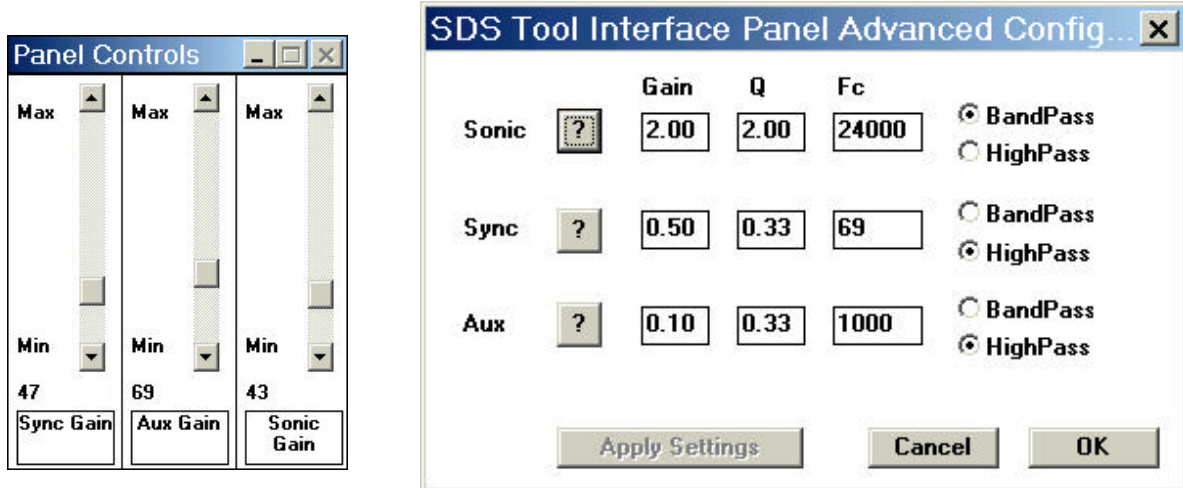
Panel Controls

Max Max Max

Min Min Min

47 69 43

Sync Gain | Aux Gain | Sonic Gain

SDS Tool Interface Panel Advanced Config...

| | | Gain | Q | Fc | |
|---|---|---|---|---|---|
| Sonic | ? | 2.00 | 2.00 | 24000 | BandPass HighPass |
| Sync | ? | 0.50 | 0.33 | 69 | BandPass HighPass |
| Aux | ? | 0.10 | 0.33 | 1000 | BandPass HighPass |

Apply Settings Cancel OK